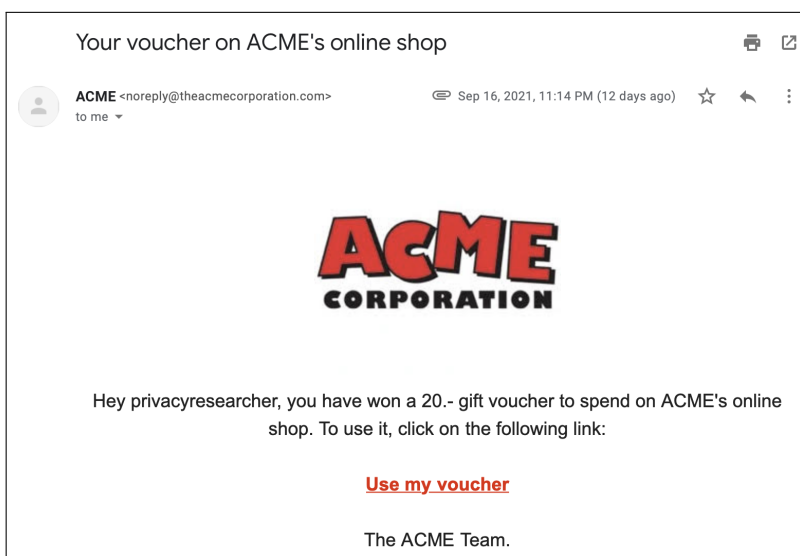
Your voucher on ACME's online shop

ACME <noreply@theacmecorporation.com>
to me

Sep 16, 2021, 11:14 PM (12 days ago)

ACME
CORPORATION

Hey privacyresearcher, you have won a 20.- gift voucher to spend on ACME's online shop. To use it, click on the following link:

Use my voucher

The ACME Team.